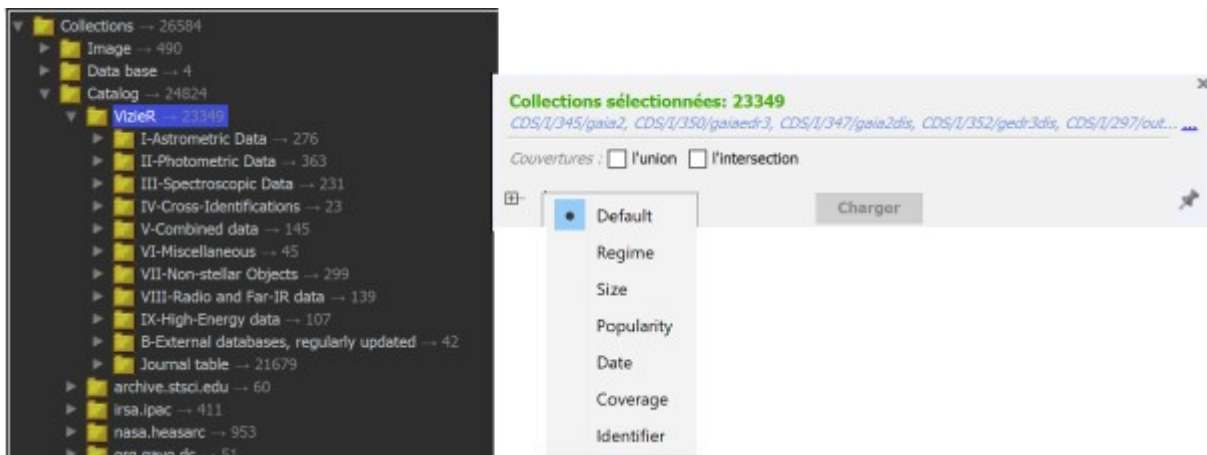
Collections → 26584
Image → 490
Data base → 4
Catalog → 24824
VizieR → 23349
I-Astrometric Data → 276
II-Photometric Data → 363
III-Spectroscopic Data → 231
IV-Cross-Identifications → 23
V-Combined data → 145
VI-Miscellaneous → 45
VII-Non-stellar Objects → 299
VIII-Radio and Far-IR data → 139
IX-High-Energy data → 107
B-External databases, regularly updated → 42
Journal table → 21679
archive.stsci.edu → 60
irsa.ipac → 411
nasa.heasarc → 953
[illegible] → 51

Collections sélectionnées: 23349
CDS/I/345/gaia2, CDS/I/350/gaiaedr3, CDS/I/347/gaia2dis, CDS/I/352/gedr3dis, CDS/I/297/out... ...
Couvertures : l'union l'intersection
Charger
Default
Regime
Size
Popularity
Date
Coverage
Identifier